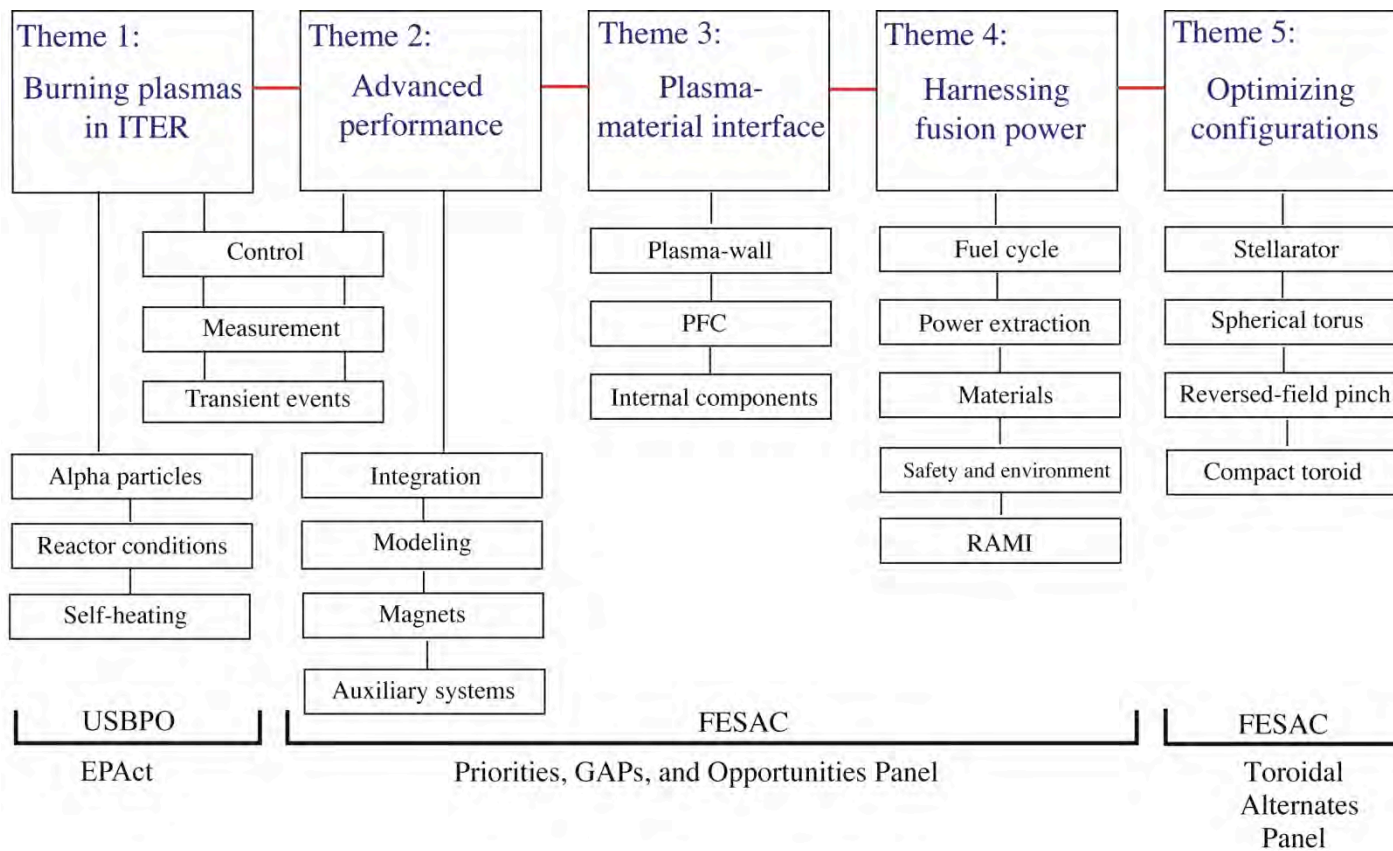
Theme 1:
Burning plasmas in ITER

Theme 2:
Advanced performance

Theme 3:
Plasma-material interface

Theme 4:
Harnessing fusion power

Theme 5:
Optimizing configurations

Control
Measurement
Transient events

Alpha particles
Reactor conditions
Self-heating

Integration
Modeling
Magnets
Auxiliary systems

Plasma-wall
PFC
Internal components

Fuel cycle
Power extraction
Materials
Safety and environment
RAMI

Stellarator
Spherical torus
Reversed-field pinch
Compact toroid

USBPO
EPAct

FESAC
Priorities, GAPs, and Opportunities Panel

FESAC
Toroidal Alternates Panel